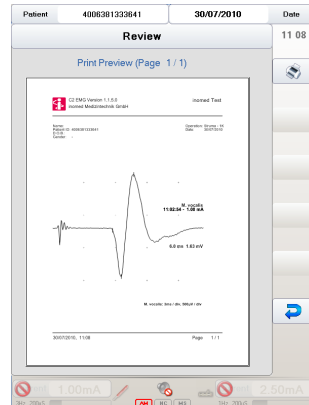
Patient 4006381333641 30/07/2010 Date

Review

11 08

Print Preview (Page 1 / 1)

C2 EMG Version 1.1.0.0
inomed Medizintechnik GmbH

inomed Test

Name:
Patient ID: 4006381333641
Comment:

Operation: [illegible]
Date: 30/07/2010

M. vocalis
11:02:54 - 1.00 mA

6.0 ms 1.63 mV

M. vocalis: 2ms / div, 500µV / div

30/07/2010, 11:08

Page 1 / 1

1.00mA

2.50mA

AN NC NI